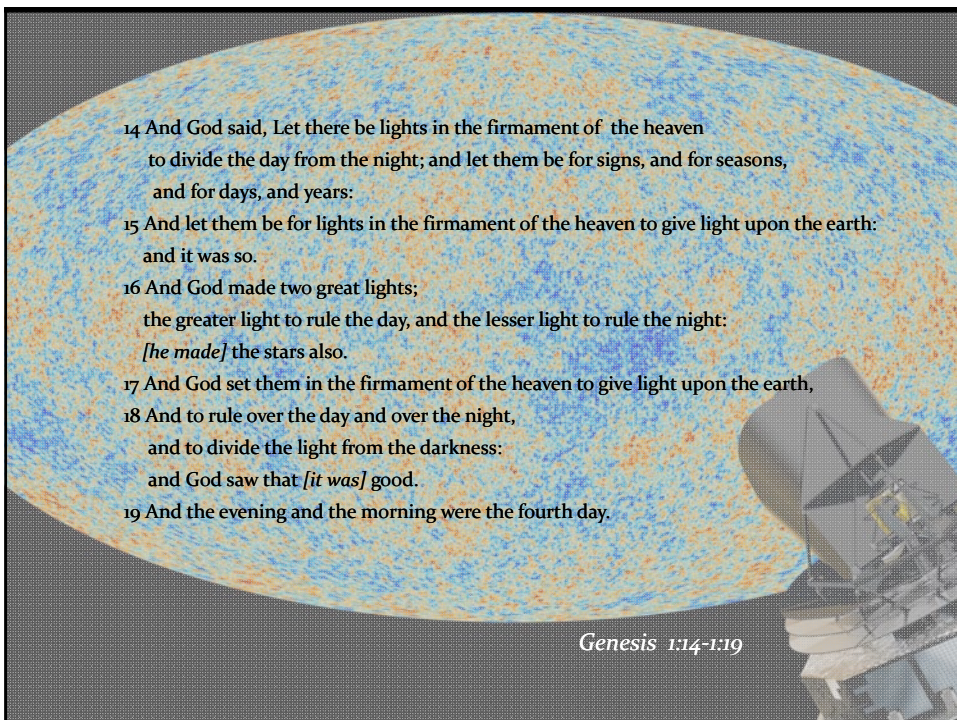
14 And God said, Let there be lights in the firmament of the heaven to divide the day from the night; and let them be for signs, and for seasons, and for days, and years:

15 And let them be for lights in the firmament of the heaven to give light upon the earth: and it was so.

16 And God made two great lights; the greater light to rule the day, and the lesser light to rule the night: *[he made]* the stars also.

17 And God set them in the firmament of the heaven to give light upon the earth,

18 And to rule over the day and over the night, and to divide the light from the darkness: and God saw that *[it was]* good.

19 And the evening and the morning were the fourth day.

*Genesis 1:14-1:19*